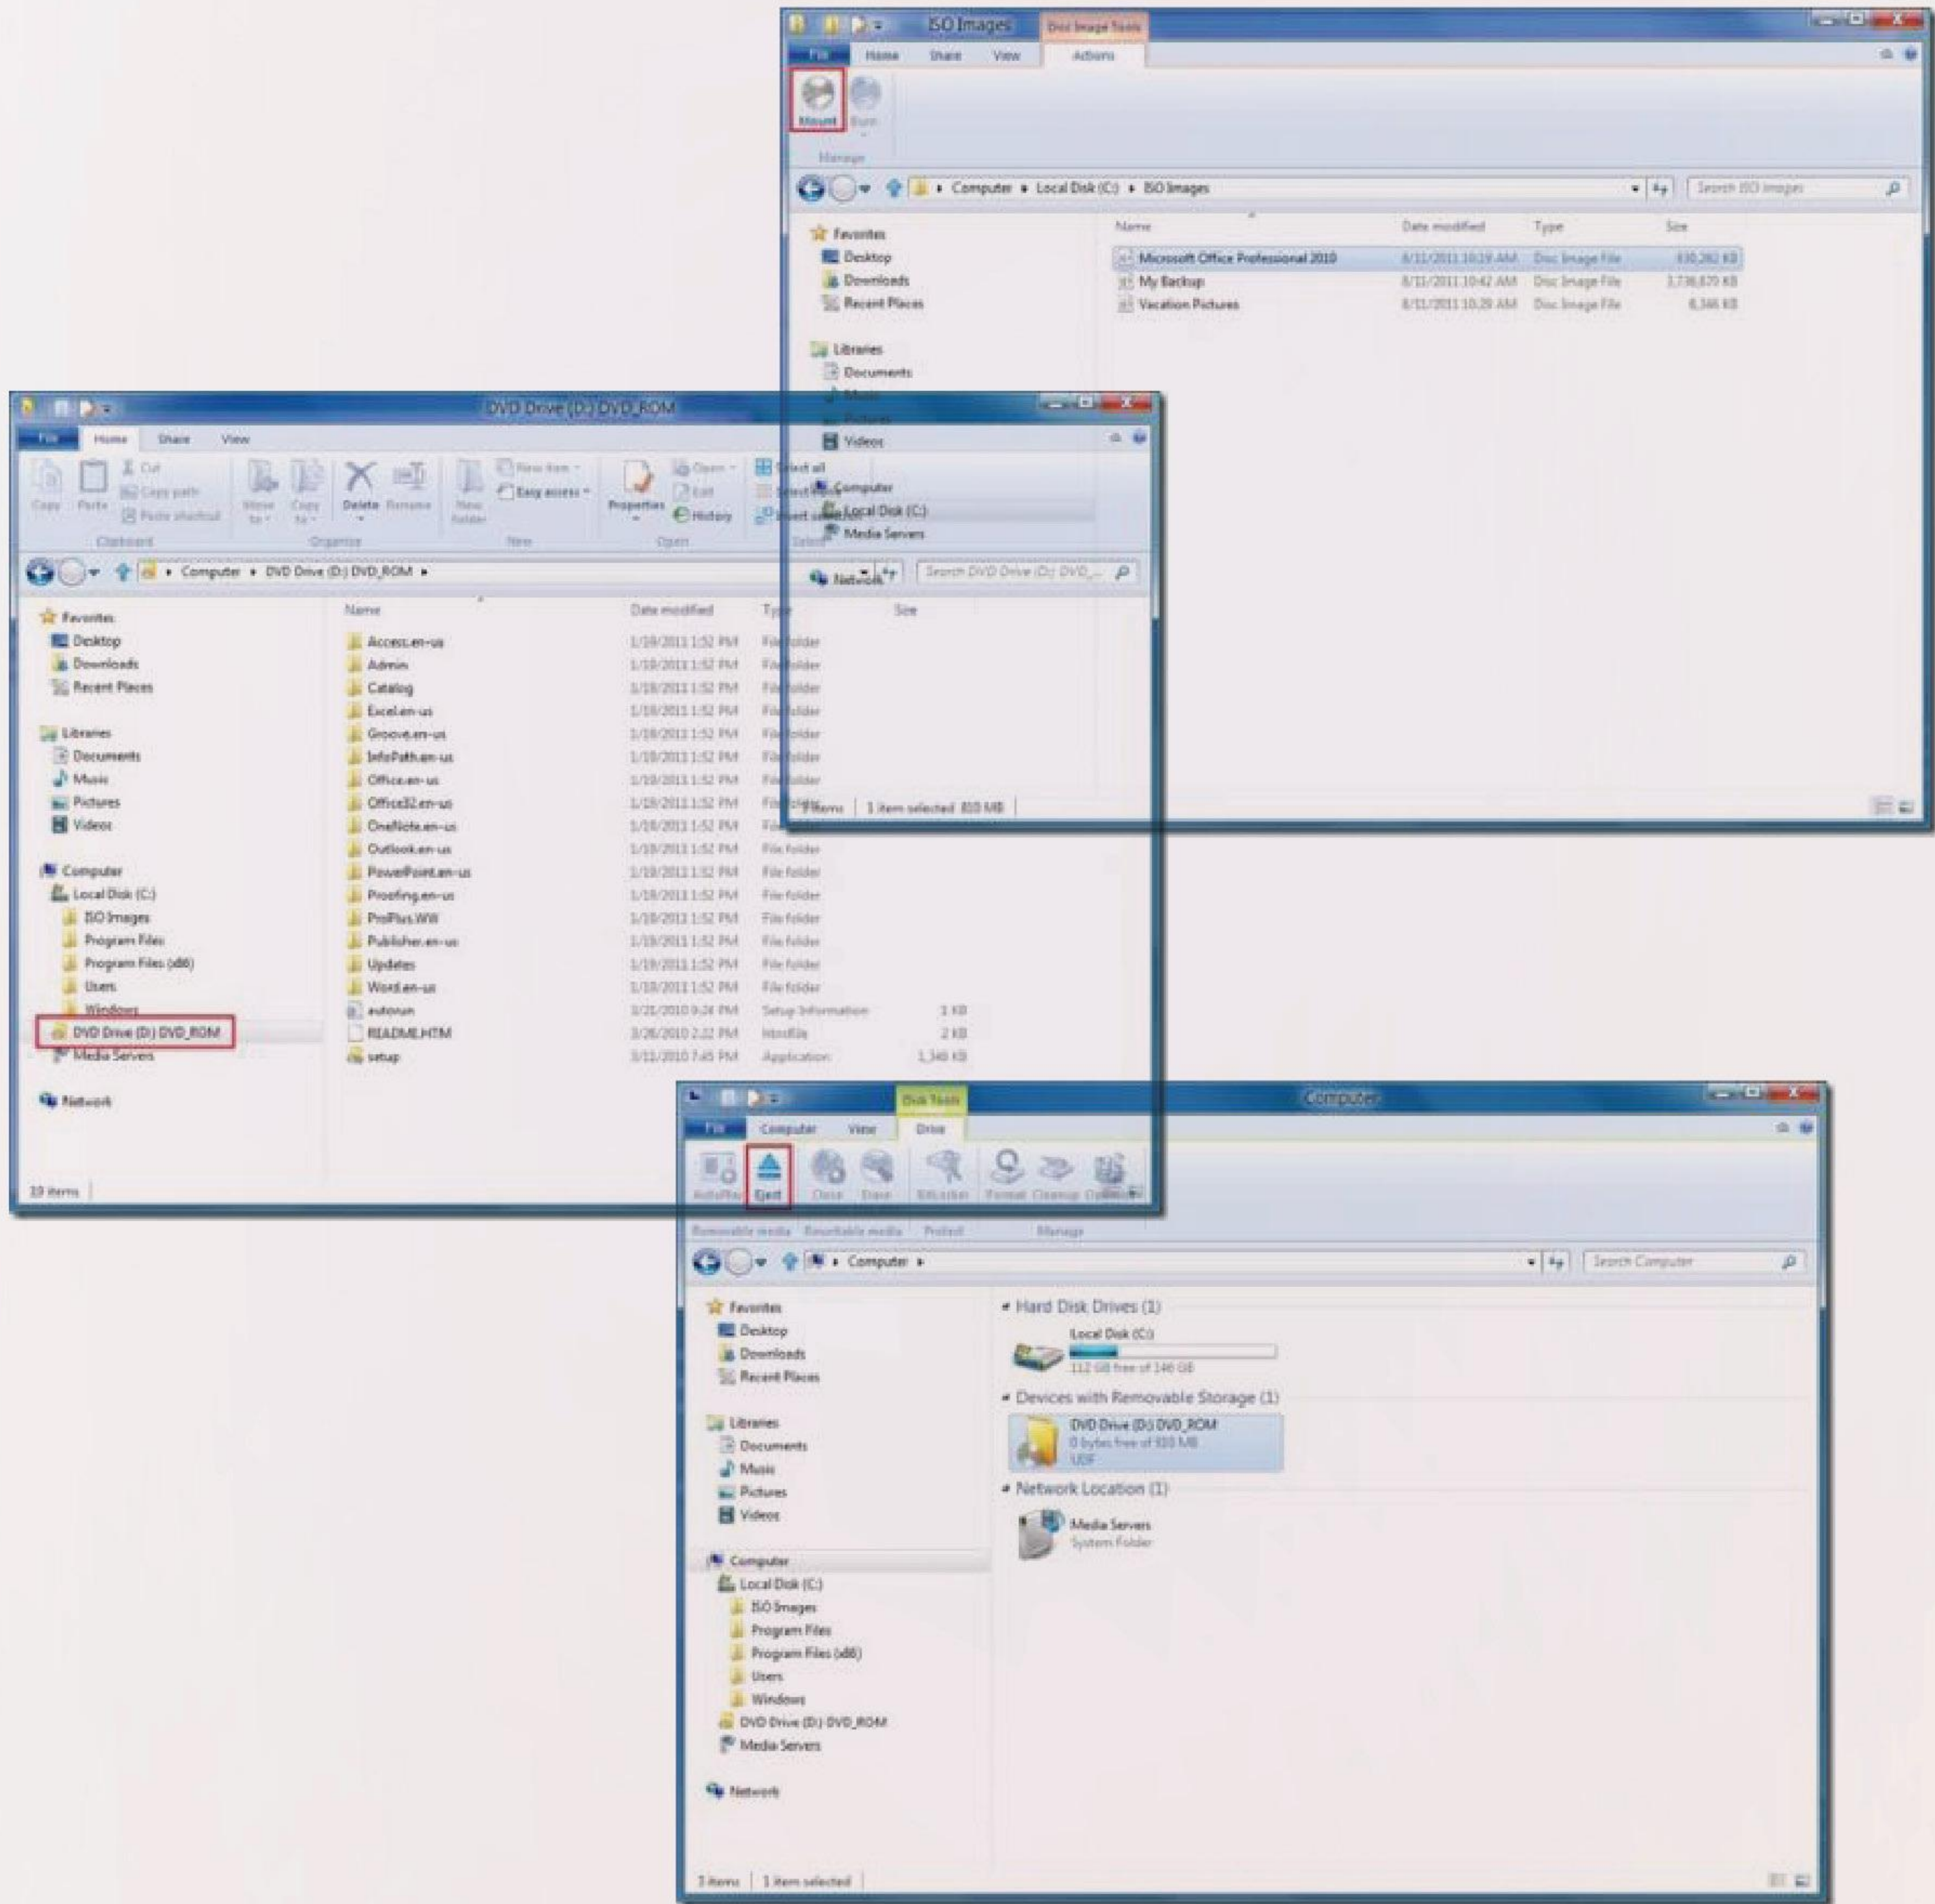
ISO Images
Disc Image Tools
File Home Share View Actions
Mount Burn
Manage
Computer ▸ Local Disk (C:) ▸ ISO Images
Search ISO Images

Favorites
Desktop
Downloads
Recent Places
Libraries
Documents
Music
Pictures
Videos
Computer
Local Disk (C:)
Media Servers
Network

| Name | Date modified | Type | Size |
|---|---|---|---|
| Microsoft Office Professional 2010 | 8/11/2011 10:19 AM | Disc Image File | 830,282 KB |
| My Backup | 8/11/2011 10:42 AM | Disc Image File | 3,736,820 KB |
| Vacation Pictures | 8/11/2011 10:29 AM | Disc Image File | 8,346 KB |

3 items | 1 item selected 810 MB

DVD Drive (D:) DVD_ROM
File Home Share View
Copy Paste Cut Copy path Paste shortcut
Clipboard
Move to Copy to Delete Rename
Organize
New folder New item Easy access
New
Properties Open Edit History
Open
Select all Select none Invert selection
Select
Computer ▸ DVD Drive (D:) DVD_ROM ▸
Search DVD Drive (D:) DVD_...

Favorites
Desktop
Downloads
Recent Places
Libraries
Documents
Music
Pictures
Videos
Computer
Local Disk (C:)
ISO Images
Program Files
Program Files (x86)
Users
Windows
DVD Drive (D:) DVD_ROM
Media Servers
Network

| Name | Date modified | Type | Size |
|---|---|---|---|
| Access.en-us | 1/19/2011 1:52 PM | File folder | |
| Admin | 1/19/2011 1:52 PM | File folder | |
| Catalog | 1/19/2011 1:52 PM | File folder | |
| Excel.en-us | 1/19/2011 1:52 PM | File folder | |
| Groove.en-us | 1/19/2011 1:52 PM | File folder | |
| InfoPath.en-us | 1/19/2011 1:52 PM | File folder | |
| Office.en-us | 1/19/2011 1:52 PM | File folder | |
| Office32.en-us | 1/19/2011 1:52 PM | File folder | |
| OneNote.en-us | 1/19/2011 1:52 PM | File folder | |
| Outlook.en-us | 1/19/2011 1:52 PM | File folder | |
| PowerPoint.en-us | 1/19/2011 1:52 PM | File folder | |
| Proofing.en-us | 1/19/2011 1:52 PM | File folder | |
| ProPlus.WW | 1/19/2011 1:52 PM | File folder | |
| Publisher.en-us | 1/19/2011 1:52 PM | File folder | |
| Updates | 1/19/2011 1:52 PM | File folder | |
| Word.en-us | 1/19/2011 1:52 PM | File folder | |
| autorun | 3/21/2010 9:24 PM | Setup Information | 1 KB |
| README.HTM | 3/26/2010 2:22 PM | htmlfile | 2 KB |
| setup | 3/11/2010 7:45 PM | Application | 1,349 KB |

19 items

Computer
Disk Tools
File Computer View Drive
AutoPlay Eject Close Erase BitLocker Format Cleanup Optimize
Removable media Rewritable media Protect Manage
Computer ▸
Search Computer

Favorites
Desktop
Downloads
Recent Places
Libraries
Documents
Music
Pictures
Videos
Computer
Local Disk (C:)
ISO Images
Program Files
Program Files (x86)
Users
Windows
DVD Drive (D:) DVD_ROM
Media Servers
Network

Hard Disk Drives (1)
Local Disk (C:)
112 GB free of 146 GB
Devices with Removable Storage (1)
DVD Drive (D:) DVD_ROM
0 bytes free of 810 MB
UDF
Network Location (1)
Media Servers
System Folder

3 items | 1 item selected